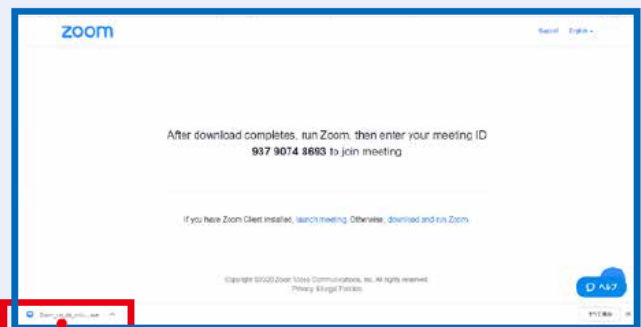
zoom

Support English ▾

After download completes, run Zoom, then enter your meeting ID **937 9074 8693** to join meeting

If you have Zoom Client installed, launch meeting. Otherwise, download and run Zoom.

Copyright ©2020 Zoom Video Communications, Inc. All rights reserved.
Privacy & Legal Policies

ヘルプ

Zoom_cm_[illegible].exe

すべて表示